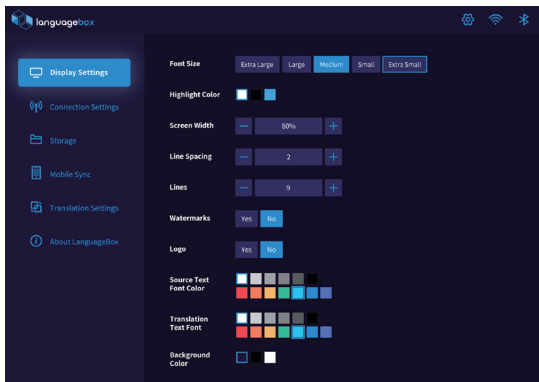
languagebox

Display Settings

Connection Settings

Storage

Mobile Sync

Translation Settings

About LanguageBox

Font Size
Extra Large
Large
Medium
Small
Extra Small

Highlight Color

Screen Width
80%

Line Spacing
2

Lines
9

Watermarks
Yes
No

Logo
Yes
No

Source Text Font Color

Translation Text Font

Background Color